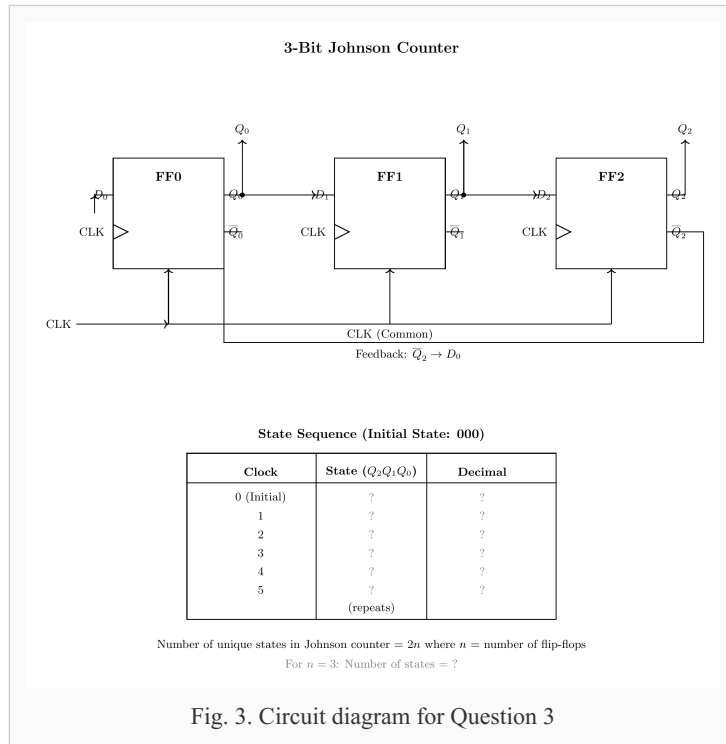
3-Bit Johnson Counter

$Q_0$

$Q_1$

$Q_2$

FF0

FF1

FF2

$D_0$

$Q_0$

$D_1$

$Q_1$

$D_2$

$Q_2$

CLK

$\overline{Q}_0$

CLK

$\overline{Q}_1$

CLK

$\overline{Q}_2$

CLK

CLK (Common)

Feedback: $\overline{Q}_2 \to D_0$

State Sequence (Initial State: 000)

| Clock | State ($Q_2Q_1Q_0$) | Decimal |
|---|---|---|
| 0 (Initial) | ? | ? |
| 1 | ? | ? |
| 2 | ? | ? |
| 3 | ? | ? |
| 4 | ? | ? |
| 5 | ? | ? |
| | (repeats) | |

Number of unique states in Johnson counter = $2n$ where $n$ = number of flip-flops

For $n = 3$: Number of states = ?

Fig. 3. Circuit diagram for Question 3